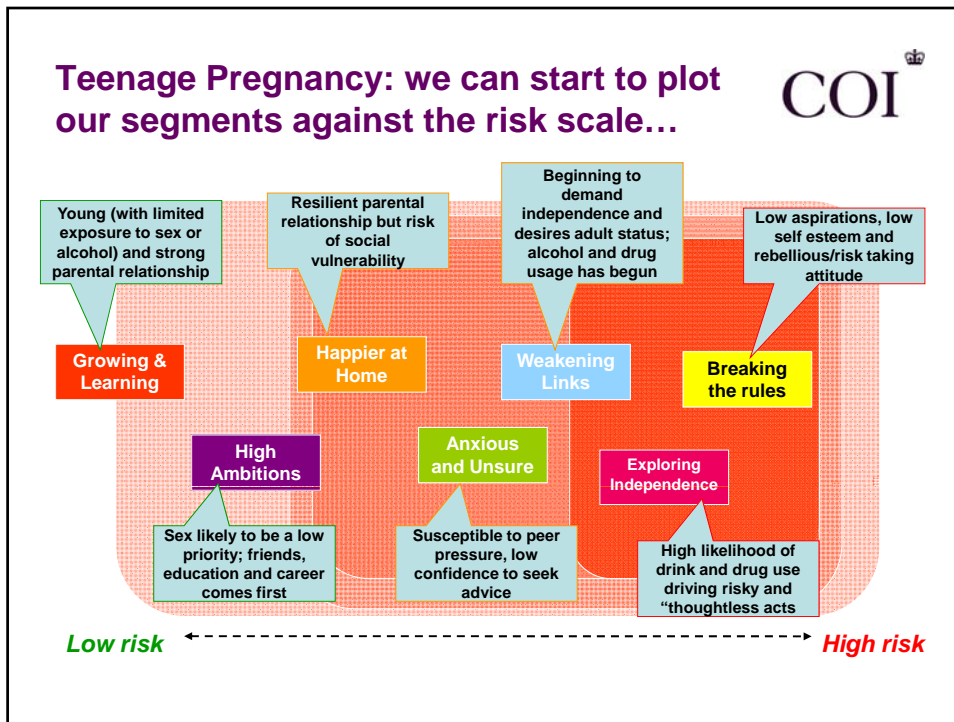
Teenage Pregnancy: we can start to plot our segments against the risk scale…

COI

Young (with limited exposure to sex or alcohol) and strong parental relationship

Resilient parental relationship but risk of social vulnerability

Beginning to demand independence and desires adult status; alcohol and drug usage has begun

Low aspirations, low self esteem and rebellious/risk taking attitude

Growing & Learning

Happier at Home

Weakening Links

Breaking the rules

High Ambitions

Anxious and Unsure

Exploring Independence

Sex likely to be a low priority; friends, education and career comes first

Susceptible to peer pressure, low confidence to seek advice

High likelihood of drink and drug use driving risky and "thoughtless acts

Low risk

High risk